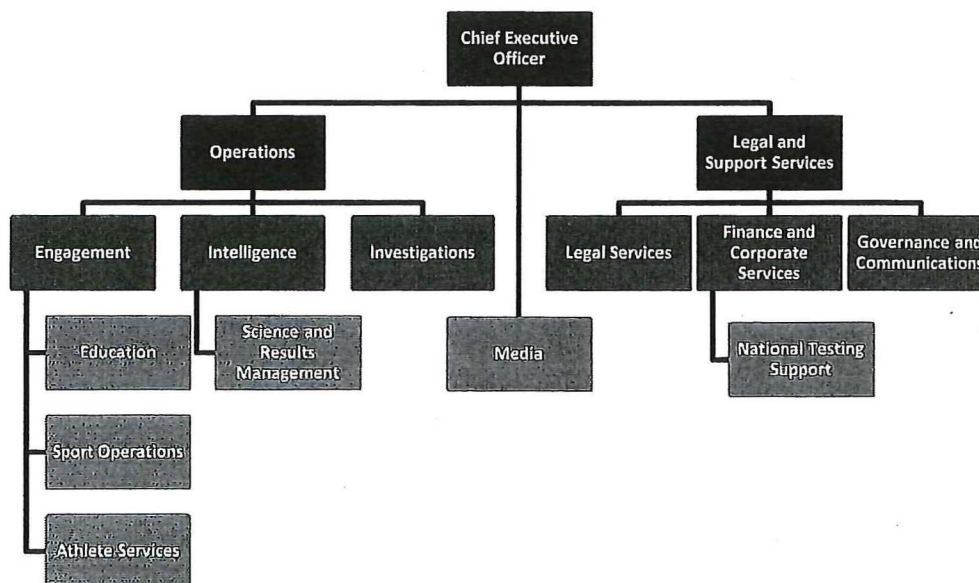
Chief Executive Officer

Operations

Legal and Support Services

Engagement

Intelligence

Investigations

Legal Services

Finance and Corporate Services

Governance and Communications

Education

Science and Results Management

Media

National Testing Support

Sport Operations

Athlete Services